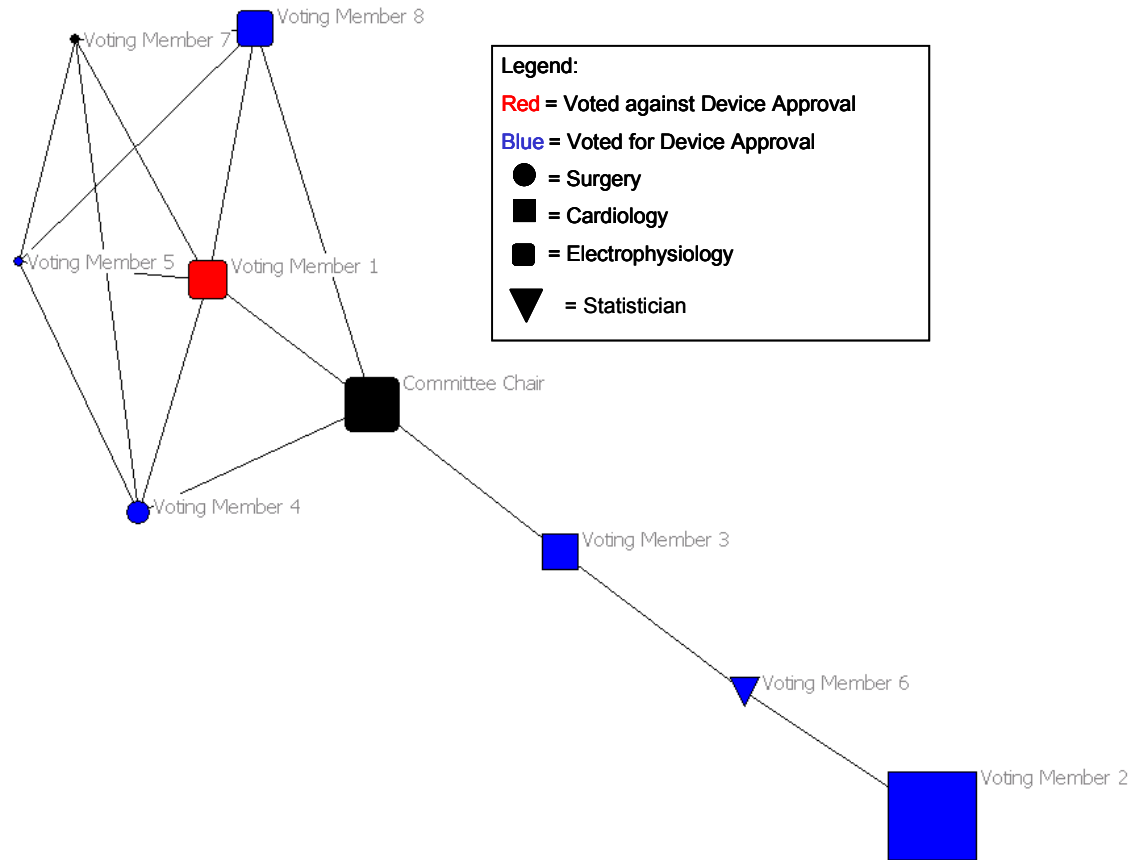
Voting Member 8
Voting Member 7

Legend:
Red = Voted against Device Approval
Blue = Voted for Device Approval
= Surgery
= Cardiology
= Electrophysiology
= Statistician

Voting Member 5
Voting Member 1
Committee Chair
Voting Member 4
Voting Member 3
Voting Member 6
Voting Member 2